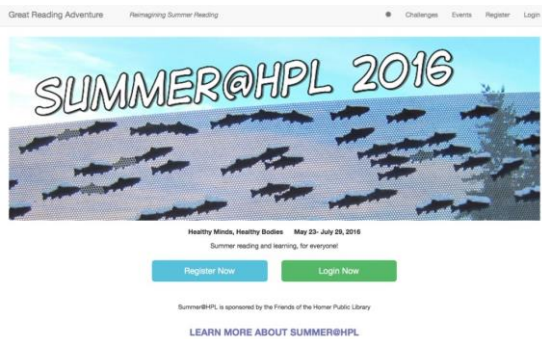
Great Reading Adventure Reimagining Summer Reading Challenges Events Register Login

SUMMER@HPL 2016

Healthy Minds, Healthy Bodies May 23- July 29, 2016

Summer reading and learning, for everyone!

Register Now Login Now

Summer@HPL is sponsored by the Friends of the Homer Public Library

LEARN MORE ABOUT SUMMER@HPL